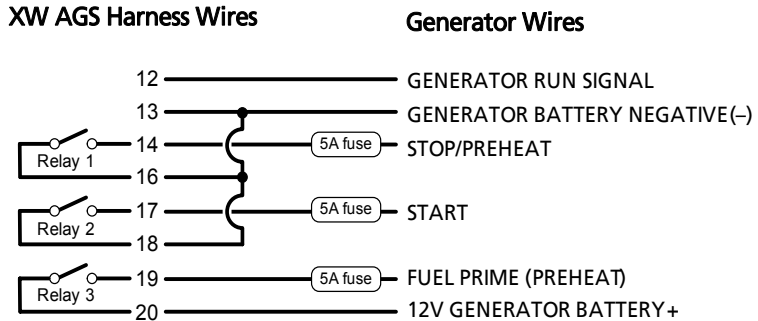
XW AGS Harness Wires

Generator Wires

12
GENERATOR RUN SIGNAL
13
GENERATOR BATTERY NEGATIVE(–)
Relay 1
14
5A fuse
STOP/PREHEAT
16
Relay 2
17
5A fuse
START
18
Relay 3
19
5A fuse
FUEL PRIME (PREHEAT)
20
12V GENERATOR BATTERY+